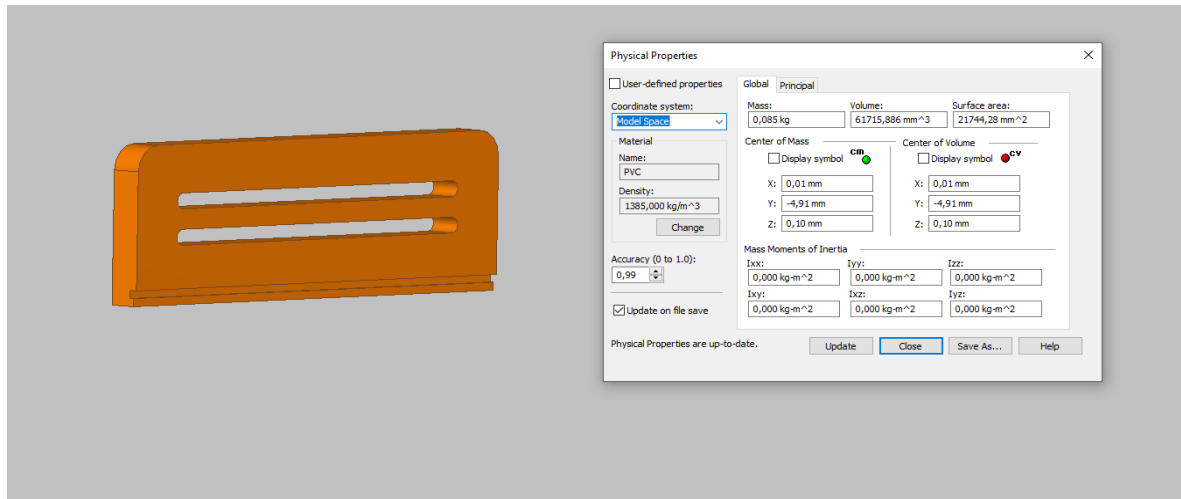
Physical Properties

User-defined properties

Coordinate system:
Model Space

Material
Name:
PVC
Density:
1385,000 kg/m^3
Change

Accuracy (0 to 1.0):
0,99

Update on file save

Global Principal

Mass:
0,085 kg
Volume:
61715,886 mm^3
Surface area:
21744,28 mm^2

Center of Mass
Display symbol cm
X: 0,01 mm
Y: -4,91 mm
Z: 0,10 mm

Center of Volume
Display symbol cv
X: 0,01 mm
Y: -4,91 mm
Z: 0,10 mm

Mass Moments of Inertia
Ixx:
0,000 kg-m^2
Iyy:
0,000 kg-m^2
Izz:
0,000 kg-m^2
Ixy:
0,000 kg-m^2
Ixz:
0,000 kg-m^2
Iyz:
0,000 kg-m^2

Physical Properties are up-to-date.

Update Close Save As... Help